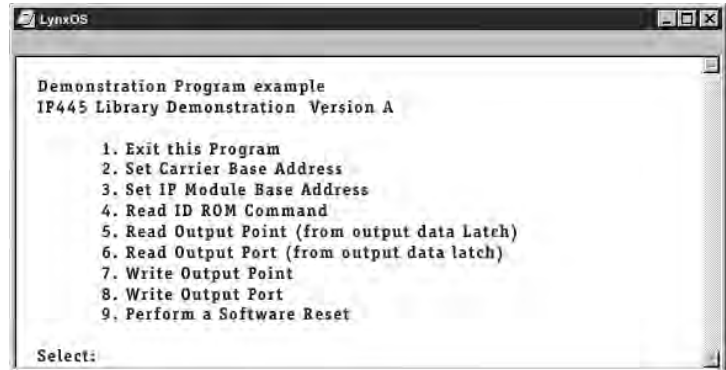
LynxOS

Demonstration Program example
IP445 Library Demonstration Version A

1. Exit this Program
2. Set Carrier Base Address
3. Set IP Module Base Address
4. Read ID ROM Command
5. Read Output Point (from output data Latch)
6. Read Output Port (from output data latch)
7. Write Output Point
8. Write Output Port
9. Perform a Software Reset

Select: